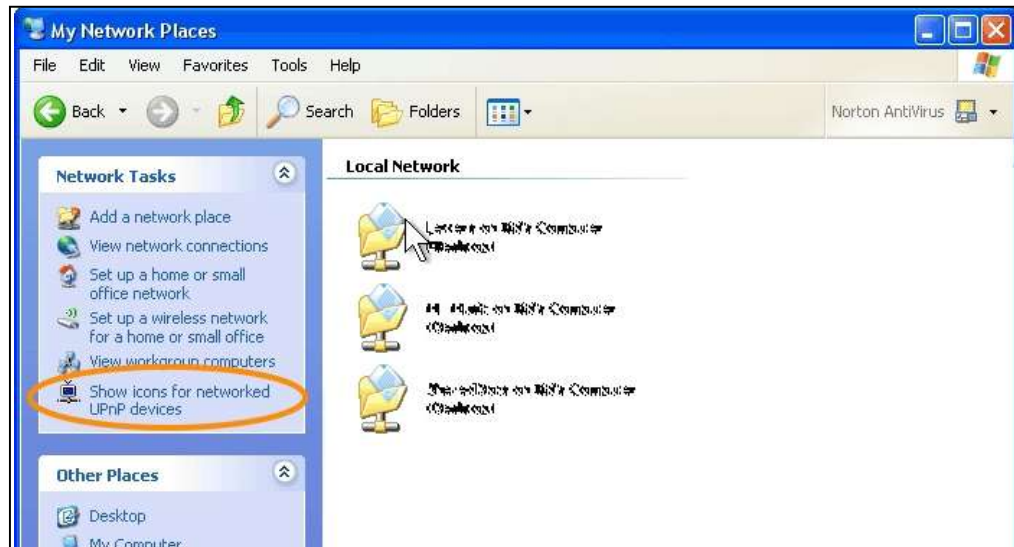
My Network Places

File Edit View Favorites Tools Help

Back Search Folders Norton AntiVirus

Network Tasks

Add a network place
View network connections
Set up a home or small office network
Set up a wireless network for a home or small office
View workgroup computers
Show icons for networked UPnP devices

Other Places

Desktop
My Computer

Local Network

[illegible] on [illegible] Computer
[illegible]

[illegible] on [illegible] Computer
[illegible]

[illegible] on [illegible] Computer
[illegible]